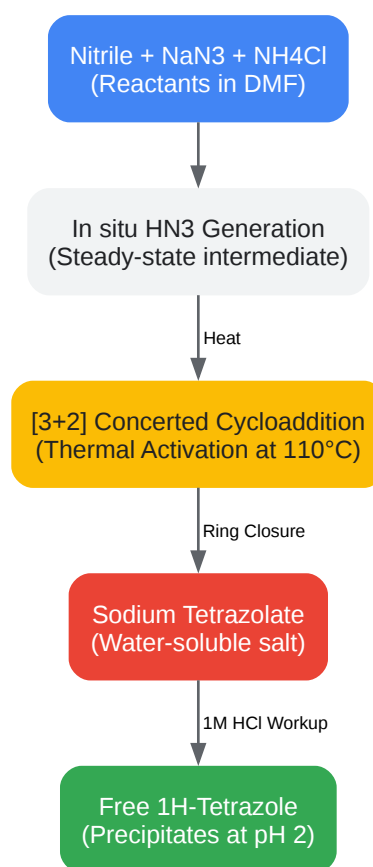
Nitrile + NaN3 + NH4Cl
(Reactants in DMF)

In situ HN3 Generation
(Steady-state intermediate)

Heat

[3+2] Concerted Cycloaddition
(Thermal Activation at 110°C)

Ring Closure

Sodium Tetrazolate
(Water-soluble salt)

1M HCl Workup

Free 1H-Tetrazole
(Precipitates at pH 2)